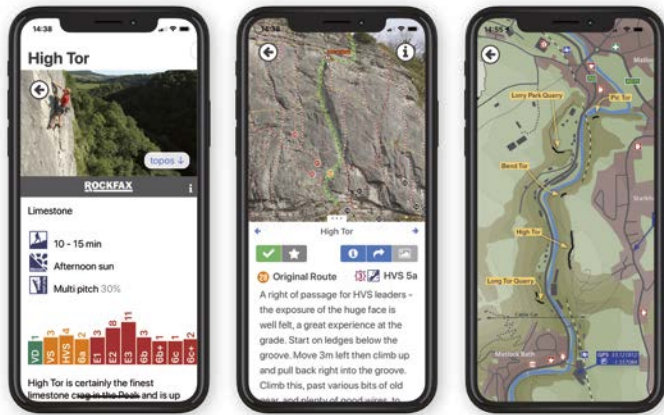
14:38

High Tor

topos ↓

ROCKFAX

Limestone

10 - 15 min

Afternoon sun

Multi pitch 30%

| 1 | 3 | 3 | 1 | 5 | 8 | 11 | 8 | 3 | 1 | 2 | 2 |
|---|---|---|---|---|---|---|---|---|---|---|---|
| VD | VS | HVS | 6a | E1 | E2 | E3 | E4 | 6b | 6b+ | 6c | 6c+ |

High Tor is certainly the finest limestone crag in the Peak and is up

14:38

High Tor

Original Route

HVS 5a

A right of passage for HVS leaders - the exposure of the huge face is well felt, a great experience at the grade. Start on ledges below the groove. Move 3m left then climb up and pull back right into the groove. Climb this, past various bits of old gear, and plenty of good wires, to

14:55

Lovy Park Quarry

Pic Tor

Bend Tor

High Tor

Long Tor Quarry

Matlock Bath